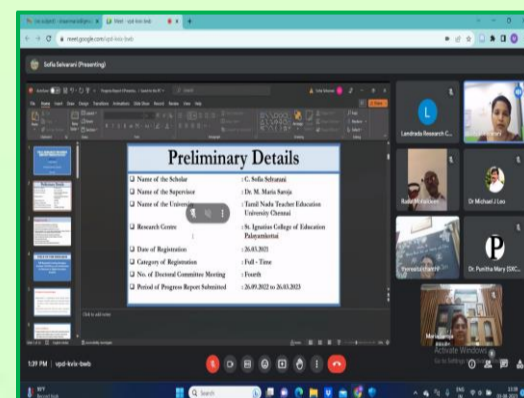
meet.google.com/vpd-kvix-bwb

Sofia Selvarani (Presenting)

Preliminary Details

| | |
|---|---|
| ❑ Name of the Scholar | : C. Sofia Selvarani |
| ❑ Name of the Supervisor | : Dr. M. Maria Saroja |
| ❑ Name of the Univers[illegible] | : Tamil Nadu Teacher Education University Chennai |
| ❑ Research Centre | : St. Ignatius College of Education Palayamkottai |
| ❑ Date of Registration | : 26.03.2021 |
| ❑ Category of Registration | : Full - Time |
| ❑ No. of Doctoral Committee Meeting | : Fourth |
| ❑ Period of Progress Report Submitted | : 26.09.2022 to 26.03.2023 |

Click to add notes

Lavdrada Research C...

Rathi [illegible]

Dr Michael J Leo

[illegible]

Dr. Punitha Mary (SXC...

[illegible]

Activate Windows
Go to Settings to activate Windows.

5:39 PM | vpd-kvix-bwb

Search